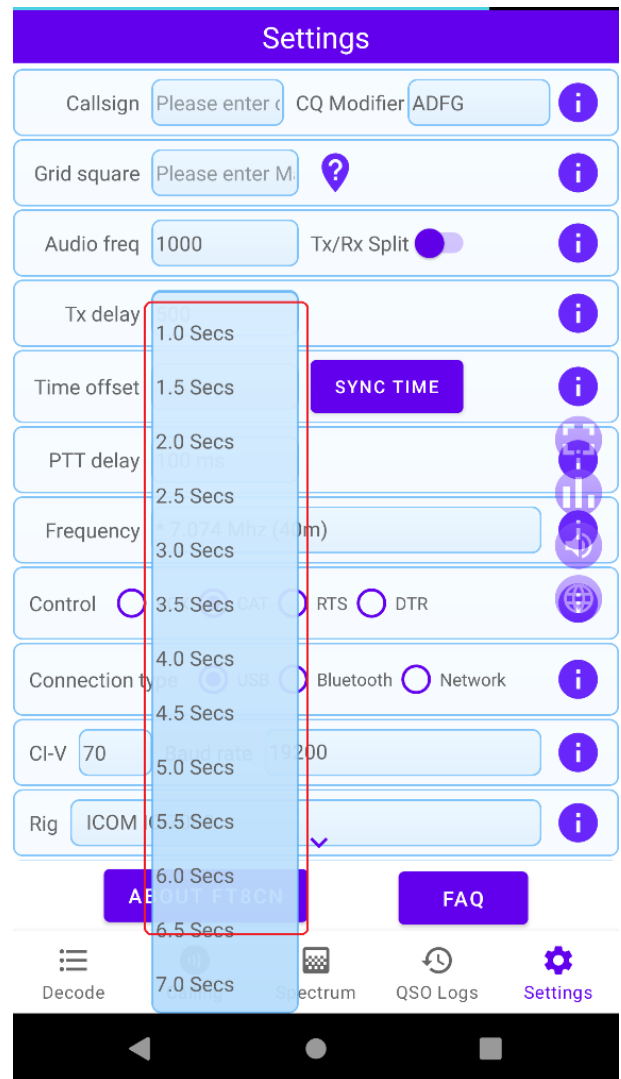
Settings

Callsign Please enter c CQ Modifier ADFG

Grid square Please enter M

Audio freq 1000 Tx/Rx Split

Tx delay 500

1.0 Secs
1.5 Secs
2.0 Secs
2.5 Secs
3.0 Secs
3.5 Secs
4.0 Secs
4.5 Secs
5.0 Secs
5.5 Secs
6.0 Secs
6.5 Secs
7.0 Secs

Time offset SYNC TIME

PTT delay 100 ms

Frequency * 7.074 Mhz (40m)

Control CAT RTS DTR

Connection type USB Bluetooth Network

CI-V 70 Baud rate 19200

Rig ICOM

ABOUT FT8CN FAQ

Decode Calling Spectrum QSO Logs Settings